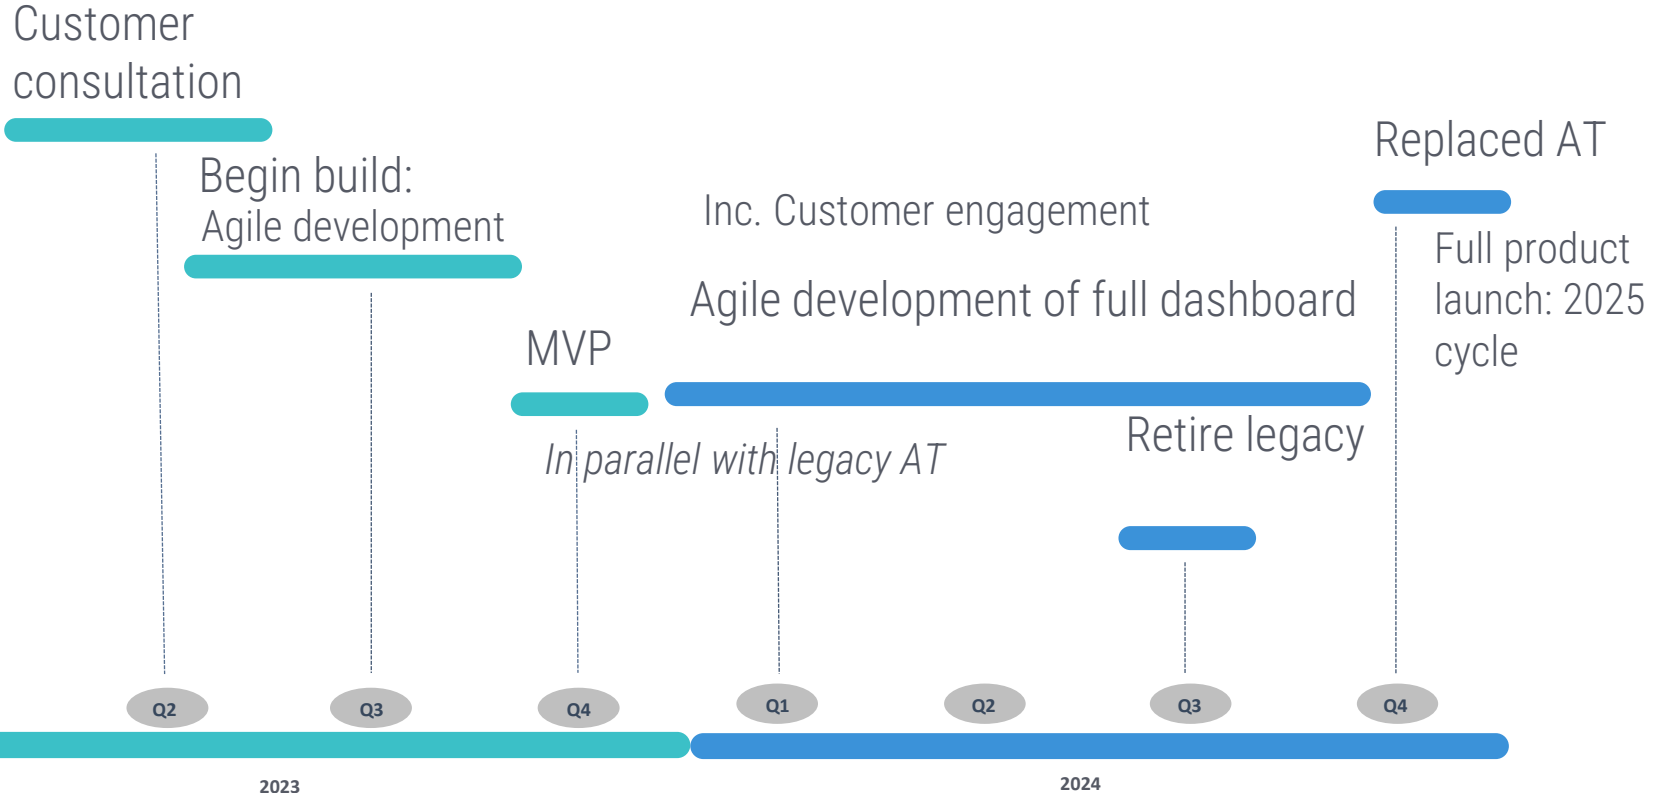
Customer consultation

Begin build:
Agile development

MVP

In parallel with legacy AT

Inc. Customer engagement

Agile development of full dashboard

Retire legacy

Replaced AT

Full product launch: 2025 cycle

Q2

Q3

Q4

Q1

Q2

Q3

Q4

2023

2024